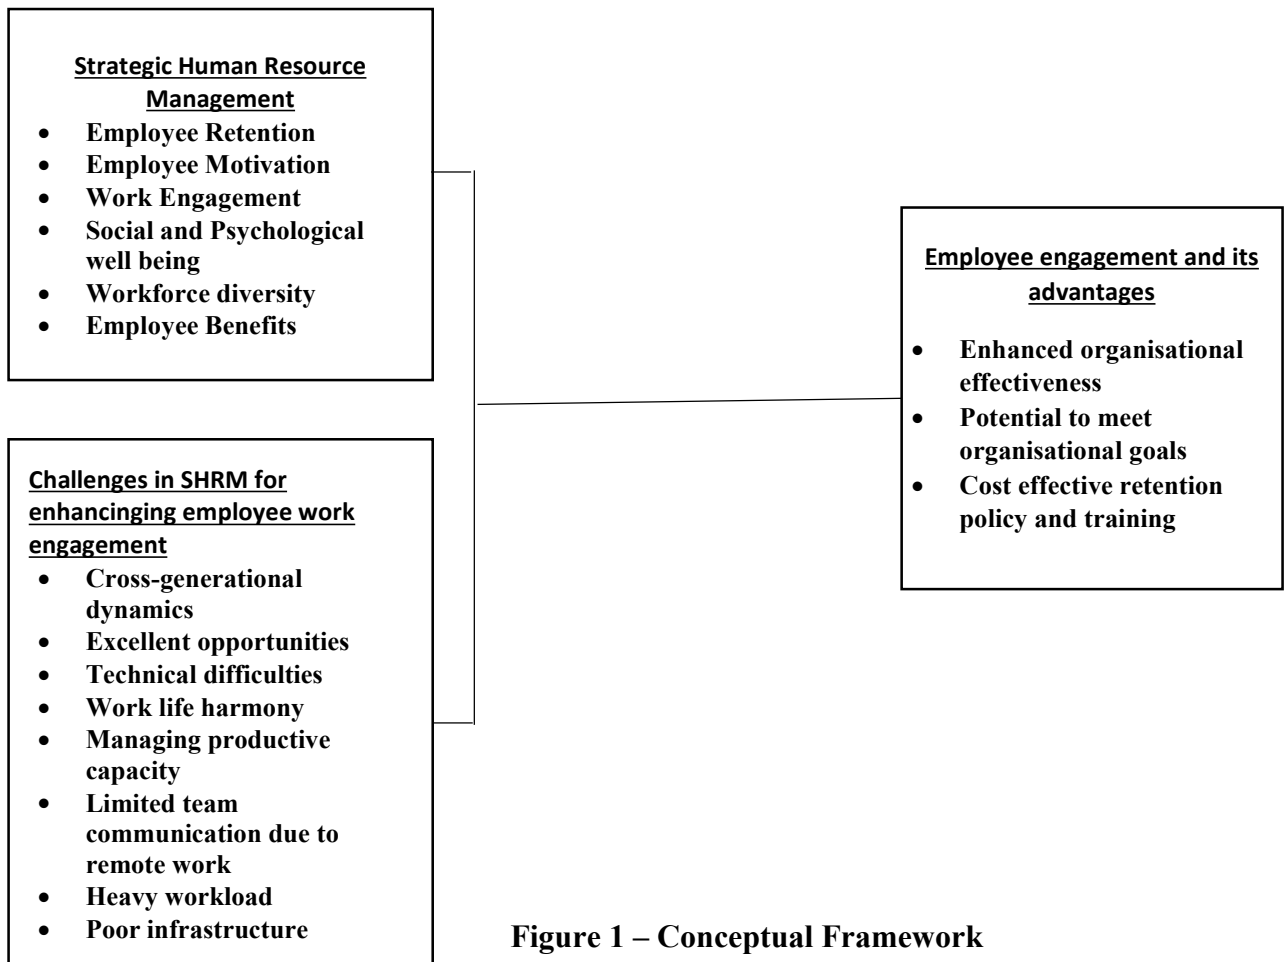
Strategic Human Resource Management

- Employee Retention
- Employee Motivation
- Work Engagement
- Social and Psychological well being
- Workforce diversity
- Employee Benefits

Employee engagement and its advantages

- Enhanced organisational effectiveness
- Potential to meet organisational goals
- Cost effective retention policy and training

Challenges in SHRM for enhancinging employee work engagement

- Cross-generational dynamics
- Excellent opportunities
- Technical difficulties
- Work life harmony
- Managing productive capacity
- Limited team communication due to remote work
- Heavy workload
- Poor infrastructure

Figure 1 – Conceptual Framework